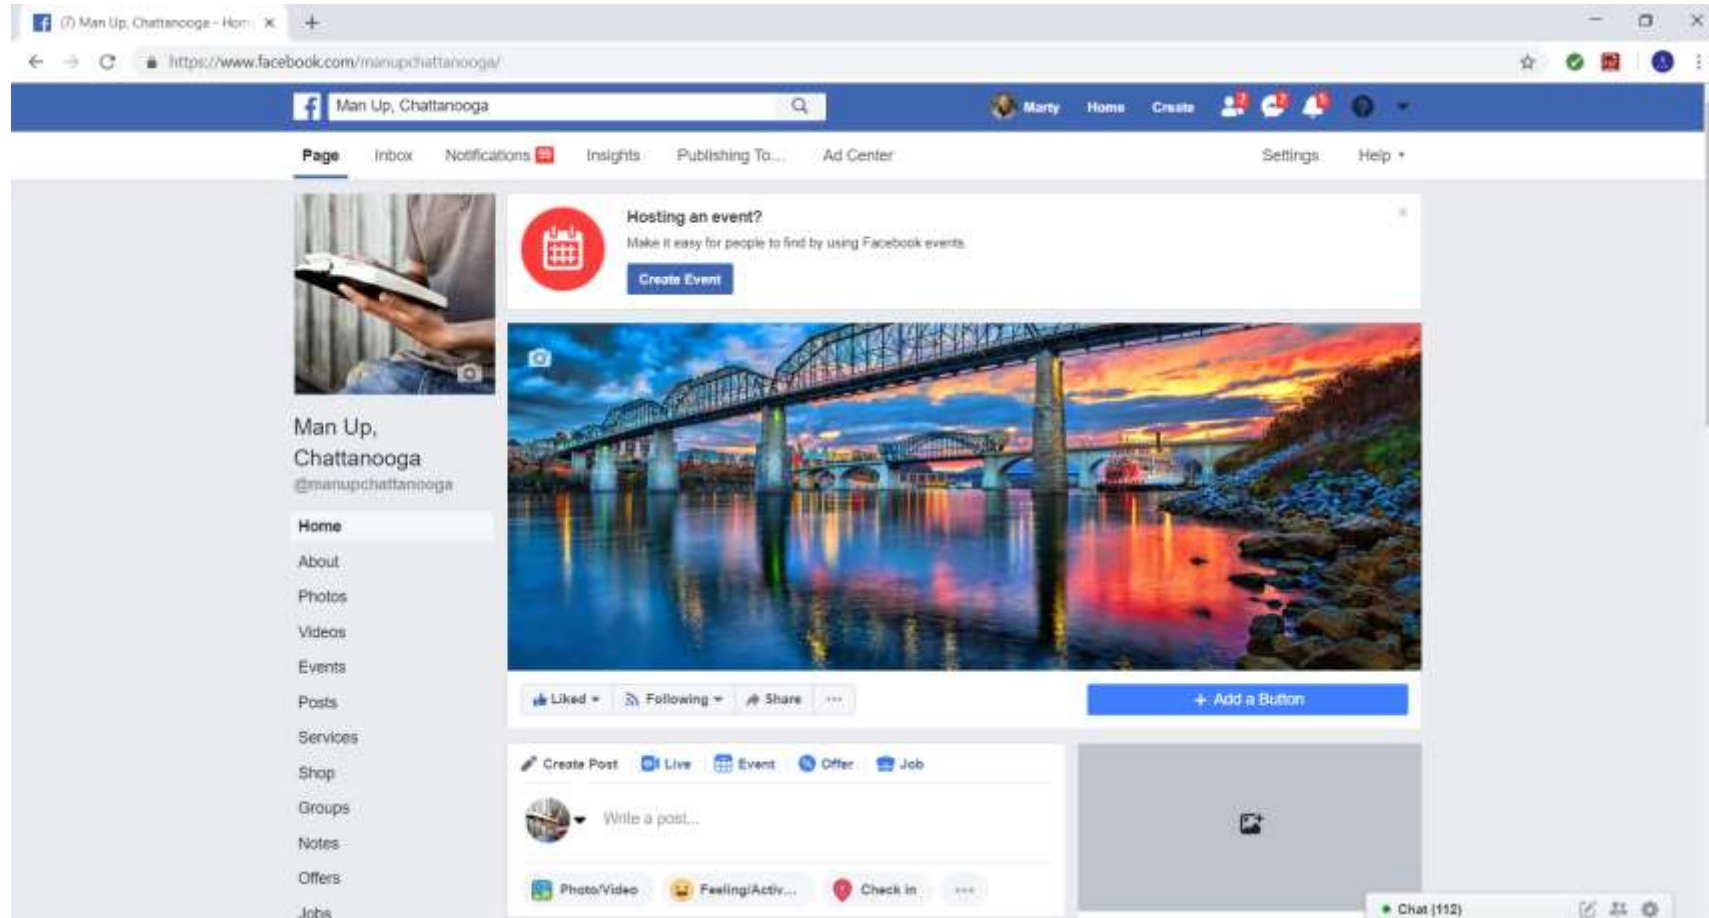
(7) Man Up, Chattanooga - Hom ×
+
https://www.facebook.com/manupchattanooga/

Man Up, Chattanooga
Marty Home Create

Page Inbox Notifications 99 Insights Publishing To... Ad Center Settings Help ▾

Hosting an event?
Make it easy for people to find by using Facebook events.
Create Event

Man Up, Chattanooga
@manupchattanooga

Home
About
Photos
Videos
Events
Posts
Services
Shop
Groups
Notes
Offers
Jobs

Liked ▾ Following ▾ Share ···
+ Add a Button

Create Post Live Event Offer Job
Write a post...
Photo/Video Feeling/Activ... Check in ···

Chat (112)